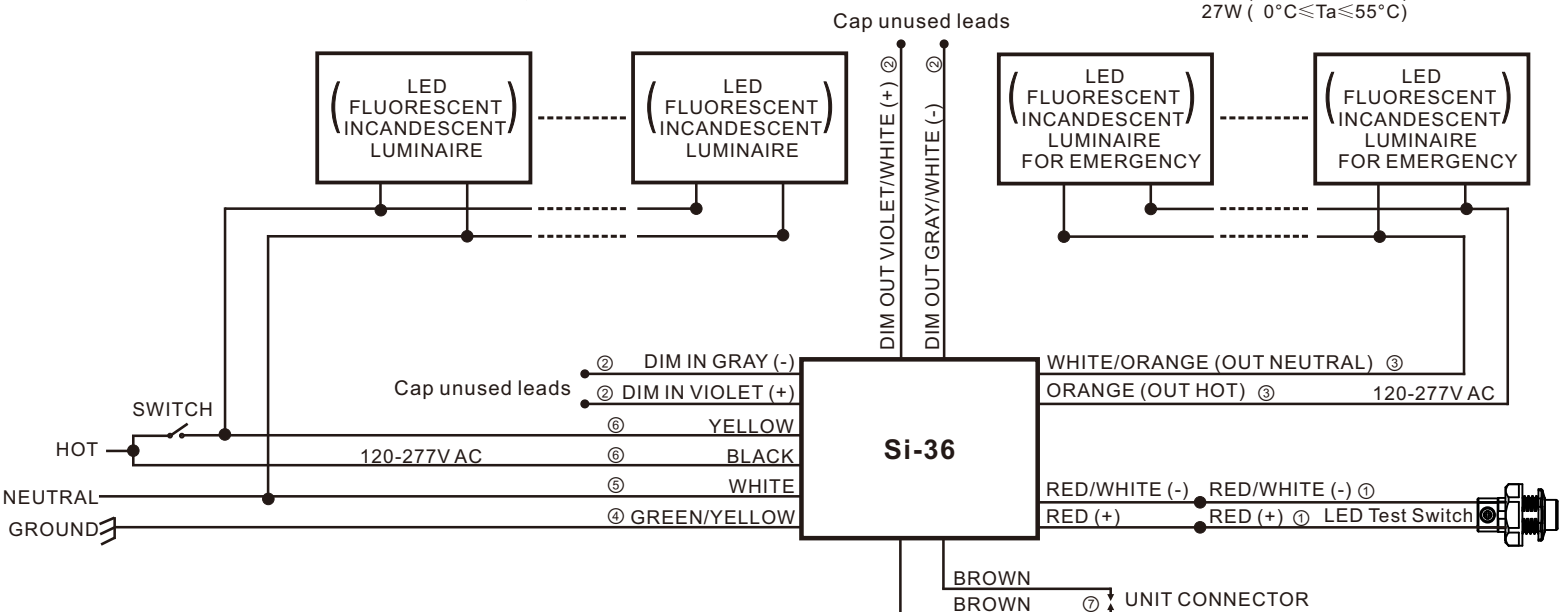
27W ( 0°C≤Ta≤55°C)

Cap unused leads

LED FLUORESCENT INCANDESCENT LUMINAIRE

LED FLUORESCENT INCANDESCENT LUMINAIRE

DIM OUT VIOLET/WHITE (+) ②

DIM OUT GRAY/WHITE (-) ②

LED FLUORESCENT INCANDESCENT LUMINAIRE FOR EMERGENCY

LED FLUORESCENT INCANDESCENT LUMINAIRE FOR EMERGENCY

② DIM IN GRAY (-)

Cap unused leads

② DIM IN VIOLET (+)

WHITE/ORANGE (OUT NEUTRAL) ③

ORANGE (OUT HOT) ③

120-277V AC

SWITCH

⑥ YELLOW

HOT

120-277V AC

⑥ BLACK

Si-36

NEUTRAL

⑤ WHITE

GROUND

④ GREEN/YELLOW

RED/WHITE (-)

RED/WHITE (-) ①

RED (+)

RED (+) ① LED Test Switch

BROWN

BROWN ⑦ UNIT CONNECTOR